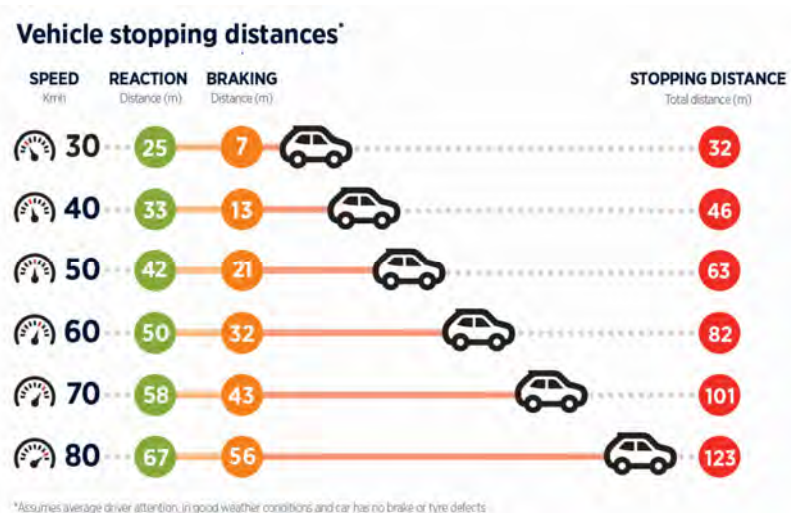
Vehicle stopping distances*

| SPEED Km/h | REACTION Distance (m) | BRAKING Distance (m) | STOPPING DISTANCE Total distance (m) |
|---|---|---|---|
| 30 | 25 | 7 | 32 |
| 40 | 33 | 13 | 46 |
| 50 | 42 | 21 | 63 |
| 60 | 50 | 32 | 82 |
| 70 | 58 | 43 | 101 |
| 80 | 67 | 56 | 123 |

*Assumes average driver attention, in good weather conditions and car has no brake or tyre defects